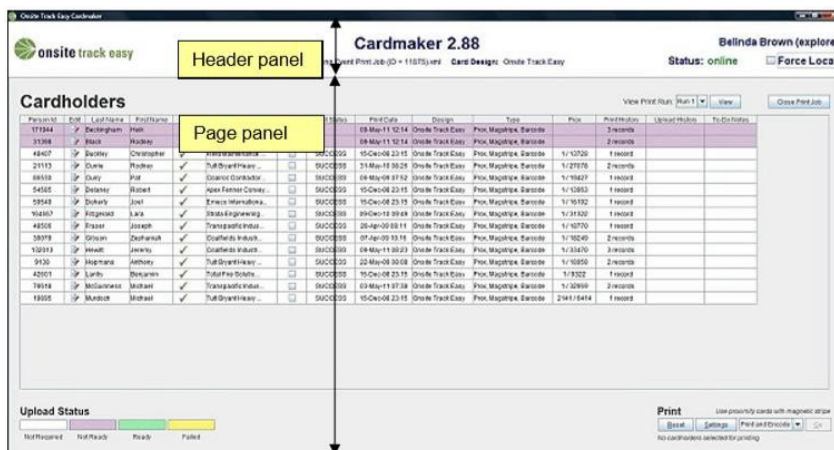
Onsite Track Easy Cardmaker

onsite track easy

Header panel

Cardmaker 2.88

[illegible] Event Print Job (ID = 11875).xml Card Design: Onsite Track Easy

Belinda Brown (explore

Status: online

Force Loca

Cardholders

View Print Run: Run 1 View

Close Print Job

Page panel

| PersonId | Edit | Last Name | First Name | | | | Status | Print Date | Design | Type | Prox | Print History | Upload History | To-Do Notes |
|---|---|---|---|---|---|---|---|---|---|---|---|---|---|---|
| 171844 | | Beckingham | Haih | | | | | 09-May-11 12:14 | Onsite Track Easy | Prox, Magstripe, Barcode | | 3 records | | |
| 31308 | | Black | Rodney | | | | | 09-May-11 12:14 | Onsite Track Easy | Prox, Magstripe, Barcode | | 2 records | | |
| 48407 | | Buckley | Christopher | ✓ | | | SUCCESS | 15-Dec-08 23:15 | Onsite Track Easy | Prox, Magstripe, Barcode | 1/13728 | 1 record | | |
| 21113 | | Currie | Rodney | ✓ | Tutt Bryant Heavy ... | | SUCCESS | 31-Mar-10 08:26 | Onsite Track Easy | Prox, Magstripe, Barcode | 1/27876 | 2 records | | |
| 86558 | | Curry | Pat | ✓ | Diverse Contractor ... | | SUCCESS | 08-May-09 07:52 | Onsite Track Easy | Prox, Magstripe, Barcode | 1/18427 | 1 record | | |
| 54505 | | Delaney | Robert | ✓ | Apex Fenner Convey... | | SUCCESS | 15-Dec-08 23:15 | Onsite Track Easy | Prox, Magstripe, Barcode | 1/13853 | 1 record | | |
| 59548 | | Doherty | Joel | ✓ | Emeco Internationa... | | SUCCESS | 15-Dec-08 23:15 | Onsite Track Easy | Prox, Magstripe, Barcode | 1/16192 | 1 record | | |
| 104867 | | Fitzgerald | Lara | ✓ | Strata Engineering ... | | SUCCESS | 09-Dec-10 09:48 | Onsite Track Easy | Prox, Magstripe, Barcode | 1/31820 | 1 record | | |
| 48506 | | Fraser | Joseph | ✓ | Transpacific Indus... | | SUCCESS | 26-Apr-09 09:11 | Onsite Track Easy | Prox, Magstripe, Barcode | 1/18770 | 1 record | | |
| 58078 | | Grison | Zechariah | ✓ | Coalfields Indust... | | SUCCESS | 07-Apr-09 10:16 | Onsite Track Easy | Prox, Magstripe, Barcode | 1/18249 | 2 records | | |
| 132013 | | Hewitt | Jeremy | ✓ | Coalfields Indust... | | SUCCESS | 09-May-11 08:23 | Onsite Track Easy | Prox, Magstripe, Barcode | 1/33470 | 3 records | | |
| 9130 | | Hofmann | Anthony | ✓ | Tutt Bryant Heavy ... | | SUCCESS | 22-May-09 09:08 | Onsite Track Easy | Prox, Magstripe, Barcode | 1/18850 | 2 records | | |
| 42601 | | Lardy | Benjamin | ✓ | Total Fire Solutio... | | SUCCESS | 15-Dec-08 23:15 | Onsite Track Easy | Prox, Magstripe, Barcode | 1/9322 | 1 record | | |
| 79518 | | McGuinness | Michael | ✓ | Transpacific Indus... | | SUCCESS | 03-May-11 07:38 | Onsite Track Easy | Prox, Magstripe, Barcode | 1/32859 | 3 records | | |
| 19005 | | Murdoch | Michael | ✓ | Tutt Bryant Heavy ... | | SUCCESS | 15-Dec-08 23:15 | Onsite Track Easy | Prox, Magstripe, Barcode | 2141/6414 | 1 record | | |

Upload Status

Not Required | Not Ready | Ready | Failed

Print

Use proximity cards with magnetic stripe

Reset | Settings | Print and Encode | Go

No cardholders selected for printing